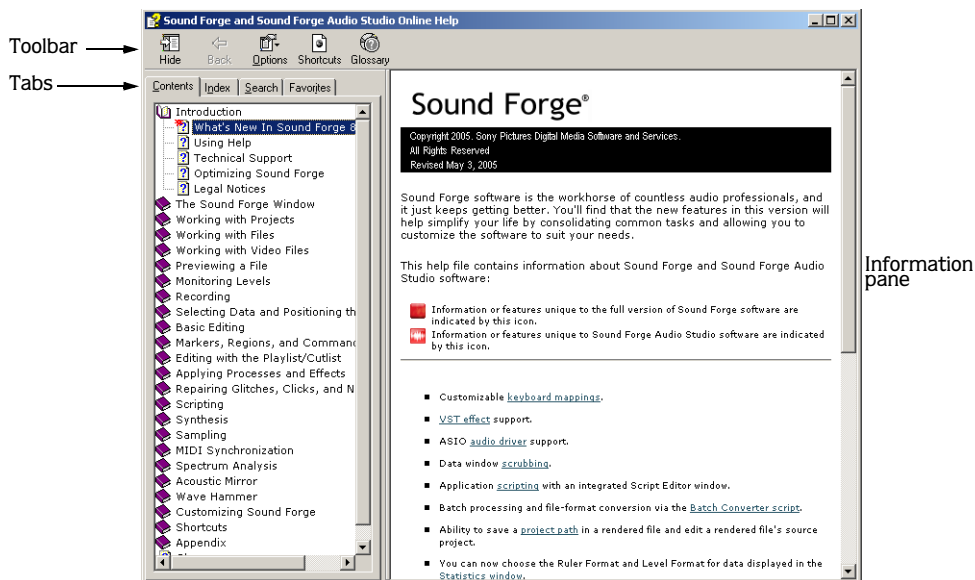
Sound Forge and Sound Forge Audio Studio Online Help

Toolbar

Hide Back Options Shortcuts Glossary

Tabs

Contents Index Search Favorites

Introduction
What's New In Sound Forge 8
Using Help
Technical Support
Optimizing Sound Forge
Legal Notices
The Sound Forge Window
Working with Projects
Working with Files
Working with Video Files
Previewing a File
Monitoring Levels
Recording
Selecting Data and Positioning th
Basic Editing
Markers, Regions, and Command
Editing with the Playlist/Cutlist
Applying Processes and Effects
Repairing Glitches, Clicks, and N
Scripting
Synthesis
Sampling
MIDI Synchronization
Spectrum Analysis
Acoustic Mirror
Wave Hammer
Customizing Sound Forge
Shortcuts
Appendix

Sound Forge®

Copyright 2005. Sony Pictures Digital Media Software and Services.
All Rights Reserved
Revised May 3, 2005

Sound Forge software is the workhorse of countless audio professionals, and it just keeps getting better. You'll find that the new features in this version will help simplify your life by consolidating common tasks and allowing you to customize the software to suit your needs.

This help file contains information about Sound Forge and Sound Forge Audio Studio software:

Information or features unique to the full version of Sound Forge software are indicated by this icon.
Information or features unique to Sound Forge Audio Studio software are indicated by this icon.

Information pane

■ Customizable keyboard mappings.
■ VST effect support.
■ ASIO audio driver support.
■ Data window scrubbing.
■ Application scripting with an integrated Script Editor window.
■ Batch processing and file-format conversion via the Batch Converter script.
■ Ability to save a project path in a rendered file and edit a rendered file's source project.
■ You can now choose the Ruler Format and Level Format for data displayed in the Statistics window.